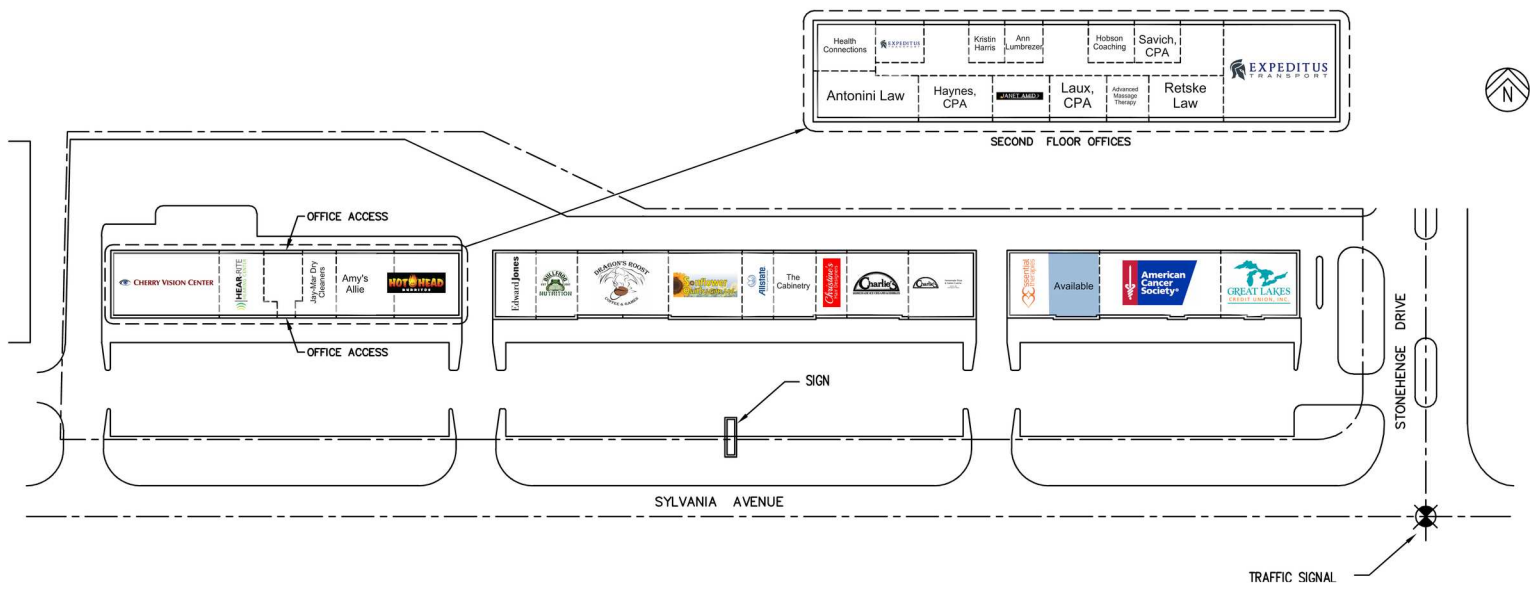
Health Connections
EXPEDITUS
Kristin Harris
Ann Lumbrezer
Hobson Coaching
Savich, CPA
EXPEDITUS TRANSPORT
Antonini Law
Haynes, CPA
JANET AMIDI
Laux, CPA
Advanced Massage Therapy
Retske Law
SECOND FLOOR OFFICES

N

OFFICE ACCESS
CHERRY VISION CENTER
HEAR RITE
Jay-Mar Dry Cleaners
Amy's Allie
HOT HEAD BURRITOS
OFFICE ACCESS

Edward Jones
BULLFROG NUTRITION
DRAGON'S ROOST
Allstate
The Cabinetry
Christine's
Charlie's
Charlie's

Essential
Available
American Cancer Society
GREAT LAKES CREDIT UNION, INC.

SIGN
STONEHENGE DRIVE
SYLVANIA AVENUE
TRAFFIC SIGNAL